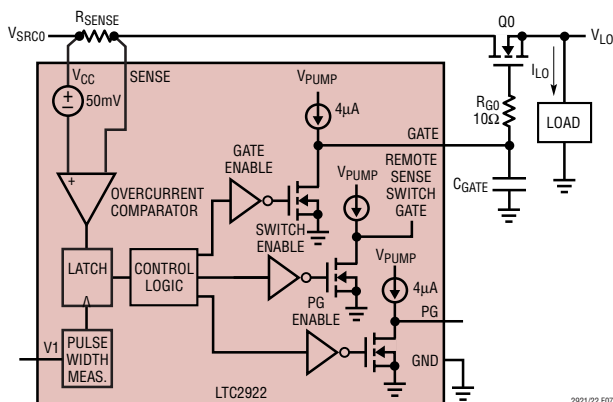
$V_{SRC0}$
$R_{SENSE}$
Q0
$V_{LO}$
$V_{CC}$
SENSE
± 50mV
$V_{PUMP}$
4μA
$I_{LO}$
$R_{G0}$
10Ω
LOAD
GATE
GATE ENABLE
REMOTE SENSE SWITCH GATE
+
−
OVERCURRENT COMPARATOR
$V_{PUMP}$
$C_{GATE}$
SWITCH ENABLE
LATCH
CONTROL LOGIC
$V_{PUMP}$
4μA
PG ENABLE
PG
V1
PULSE WIDTH MEAS.
GND
LTC2922
2921/22 F07